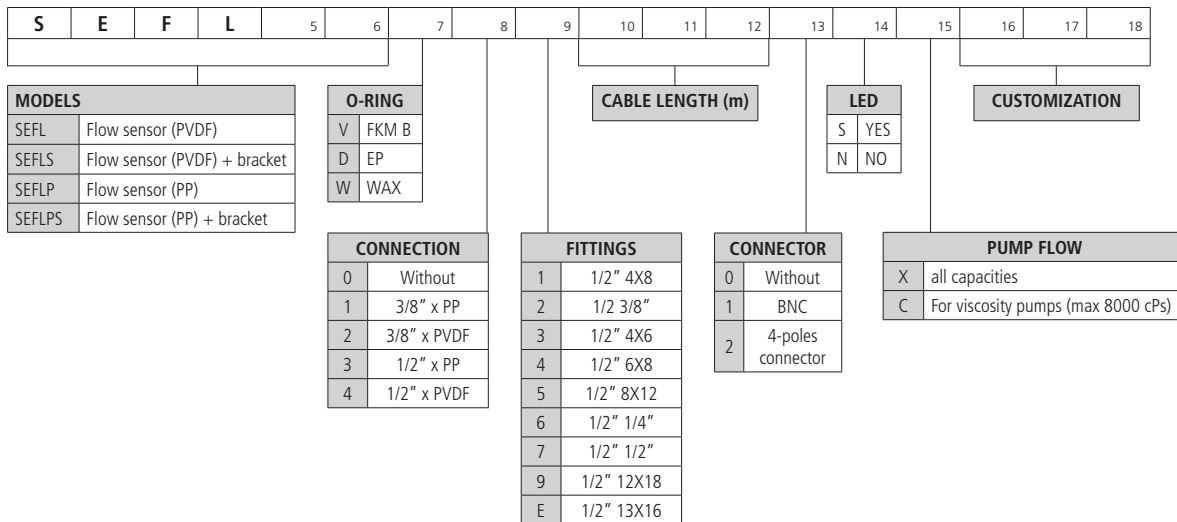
| S | E | F | L | 5 | 6 | 7 | 8 | 9 | 10 | 11 | 12 | 13 | 14 | 15 | 16 | 17 | 18 |
|---|---|---|---|---|---|---|---|---|---|---|---|---|---|---|---|---|---|

| MODELS | |
|---|---|
| SEFL | Flow sensor (PVDF) |
| SEFLS | Flow sensor (PVDF) + bracket |
| SEFLP | Flow sensor (PP) |
| SEFLPS | Flow sensor (PP) + bracket |

| O-RING | |
|---|---|
| V | FKM B |
| D | EP |
| W | WAX |

| CONNECTION | |
|---|---|
| 0 | Without |
| 1 | 3/8" x PP |
| 2 | 3/8" x PVDF |
| 3 | 1/2" x PP |
| 4 | 1/2" x PVDF |

| FITTINGS | |
|---|---|
| 1 | 1/2" 4X8 |
| 2 | 1/2 3/8" |
| 3 | 1/2" 4X6 |
| 4 | 1/2" 6X8 |
| 5 | 1/2" 8X12 |
| 6 | 1/2" 1/4" |
| 7 | 1/2" 1/2" |
| 9 | 1/2" 12X18 |
| E | 1/2" 13X16 |

CABLE LENGTH (m)

| CONNECTOR | |
|---|---|
| 0 | Without |
| 1 | BNC |
| 2 | 4-poles connector |

| LED | |
|---|---|
| S | YES |
| N | NO |

| PUMP FLOW | |
|---|---|
| X | all capacities |
| C | For viscosity pumps (max 8000 cPs) |

CUSTOMIZATION